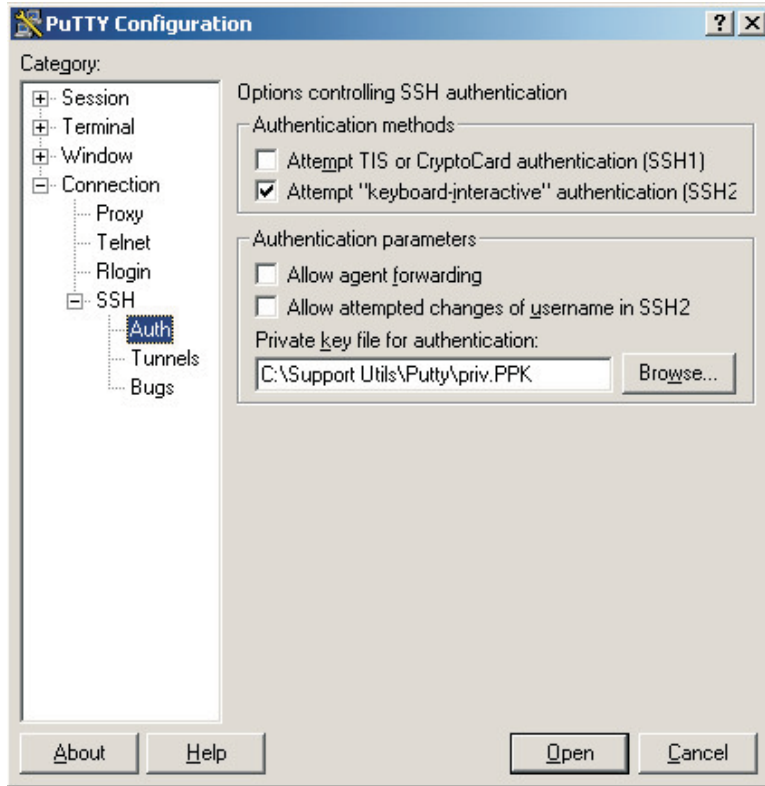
PuTTY Configuration

?
X

Category:

Session
Terminal
Window
Connection
Proxy
Telnet
Rlogin
SSH
Auth
Tunnels
Bugs

Options controlling SSH authentication

Authentication methods

Attempt TIS or CryptoCard authentication (SSH1)

Attempt "keyboard-interactive" authentication (SSH2

Authentication parameters

Allow agent forwarding

Allow attempted changes of username in SSH2

Private key file for authentication:

C:\Support Utils\Putty\priv.PPK

Browse...

About
Help
Open
Cancel